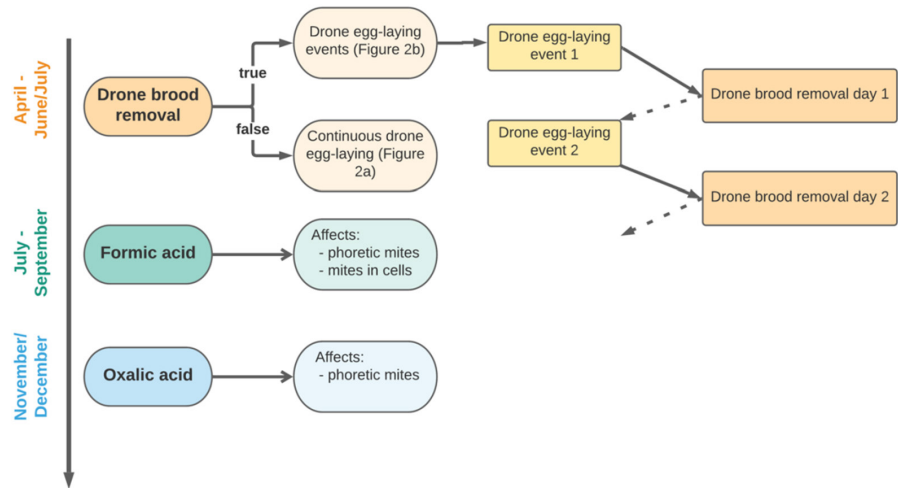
April - June/July

Drone brood removal

true

false

Drone egg-laying events (Figure 2b)

Continuous drone egg-laying (Figure 2a)

Drone egg-laying event 1

Drone brood removal day 1

Drone egg-laying event 2

Drone brood removal day 2

July - September

Formic acid

Affects:
- phoretic mites
- mites in cells

November/ December

Oxalic acid

Affects:
- phoretic mites